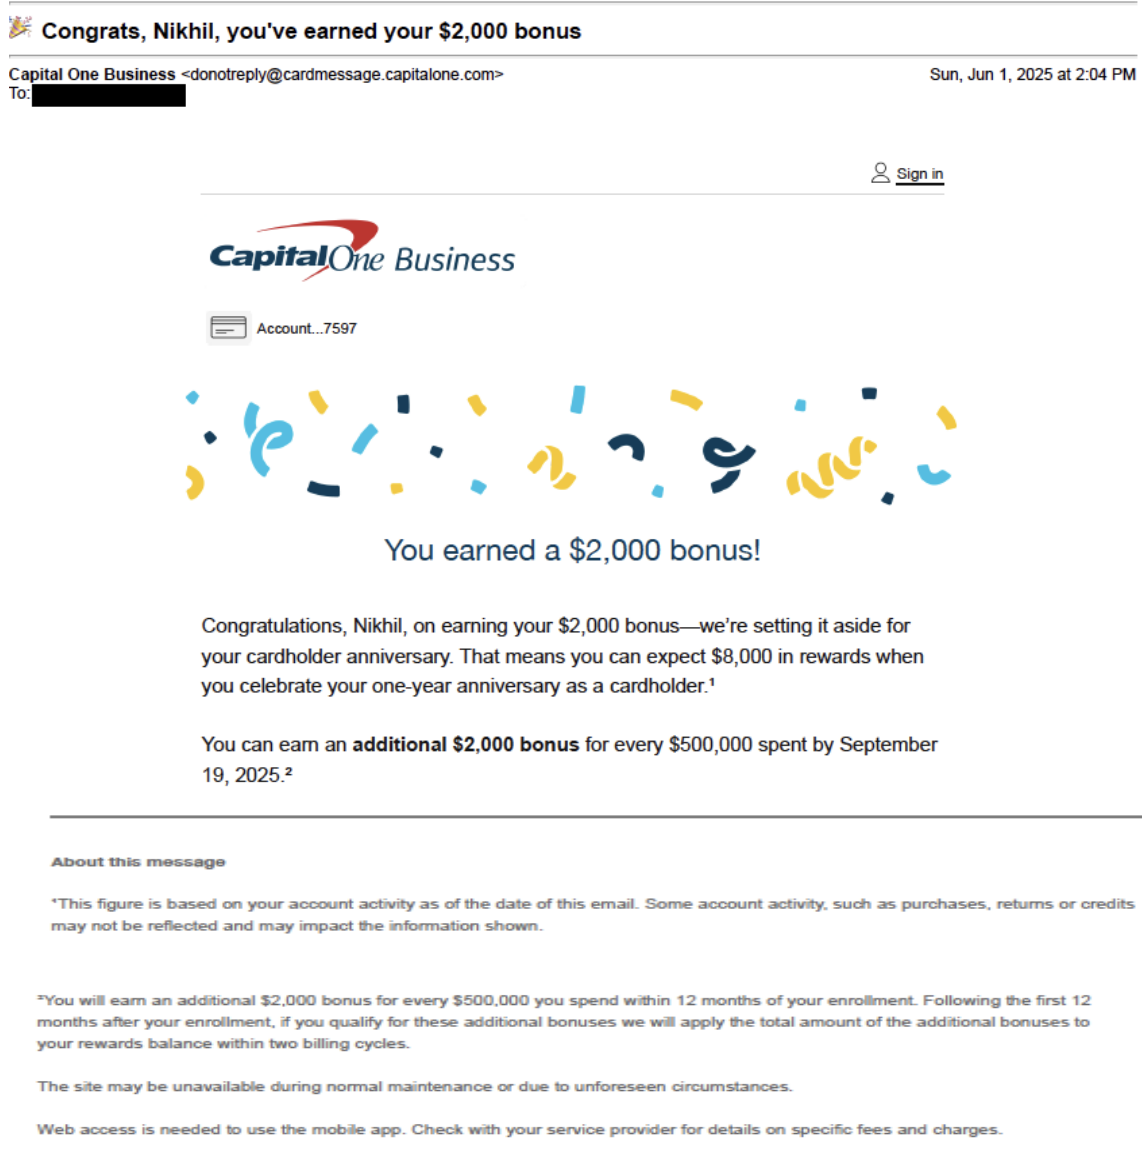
Congrats, Nikhil, you've earned your $2,000 bonus

Capital One Business <donotreply@cardmessage.capitalone.com>
To: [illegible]

Sun, Jun 1, 2025 at 2:04 PM

Sign in

Capital One Business

Account...7597

You earned a $2,000 bonus!

Congratulations, Nikhil, on earning your $2,000 bonus—we're setting it aside for your cardholder anniversary. That means you can expect $8,000 in rewards when you celebrate your one-year anniversary as a cardholder.¹

You can earn an **additional $2,000 bonus** for every $500,000 spent by September 19, 2025.²

About this message

¹This figure is based on your account activity as of the date of this email. Some account activity, such as purchases, returns or credits may not be reflected and may impact the information shown.

²You will earn an additional $2,000 bonus for every $500,000 you spend within 12 months of your enrollment. Following the first 12 months after your enrollment, if you qualify for these additional bonuses we will apply the total amount of the additional bonuses to your rewards balance within two billing cycles.

The site may be unavailable during normal maintenance or due to unforeseen circumstances.

Web access is needed to use the mobile app. Check with your service provider for details on specific fees and charges.